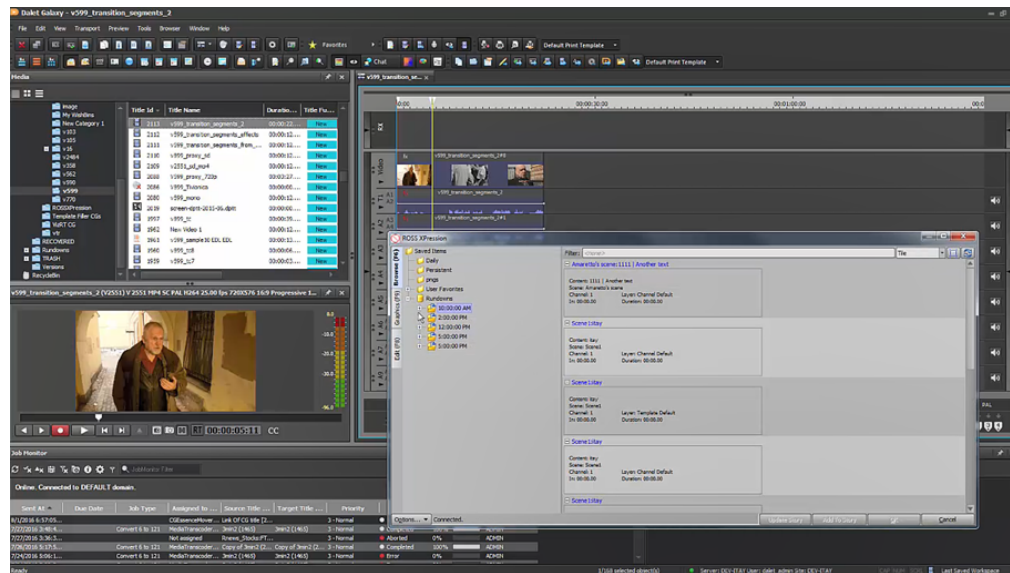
Dalet Galaxy - v599_transition_segments_2

File Edit View Transport Preview Tools Browser Window Help

Favorites

Default Print Template

Chat

Default Print Template

Media

v599_transition_se...

Image
My Wishlist
New Category 1
v303
v305
v36
v2484
v358
v562
v590
v599
v770
ROSSXPression
Template Filler CGs
VizRT CG
vtr
RECOVERED
Rundowns
TRASH
Versions
Recyclebin

| Title Id | Title Name | Duratio... | Title Fo... |
|---|---|---|---|
| 2113 | v599_transition_segments_2 | 00:00:22... | New |
| 2112 | v599_transition_segments_affects | 00:00:12... | New |
| 2111 | v599_transition_segments_from_... | 00:00:12... | New |
| 2110 | v599_proxy_sd | 00:00:12... | New |
| 2109 | v2551_sd_mp4 | 00:00:12... | New |
| 2088 | v599_proxy_720p | 00:00:12... | New |
| 2086 | v599_Tvanna | 00:00:06... | New |
| 2080 | v599_mono | 00:00:06... | New |
| 2039 | screen-dpm-2031-06.dpm | 00:00:12... | New |
| 1997 | v599_tc | 00:00:12... | New |
| 1962 | New Video 1 | 00:00:12... | New |
| 1963 | v599_sample EDL EDL | 00:00:12... | New |
| 1960 | v599_tc8 | 00:00:06... | New |
| 1939 | v599_tc7 | 00:00:03... | New |

v599_transition_segments_2 (V2551) 2551 MP4 SC PAL H264 25.00 fps 720X576 16:9 Progressive I...

00:00:05:11 CC

00:00 00:00:30:00 00:01:00:00 00:01:30

FX
Video
A1
A2
A3
A4
A5
A6
A7
A8

v599_transition_segments_2#0
v599_transition_segments_2
v599_transition_segments_2#1

ROSS XPression

Browse (F6)
Graphics (F8)
Edit (F9)

Saved Items
Daily
Persistent
pngs
User Favorites
Rundowns
10:00:00 AM
2:00:00 PM
12:00:00 PM
5:00:00 PM
5:00:00 PM

Filter: <None> Tile

Amaretto's scene:1111 | Another text
Content: 1111 | Another text
Scene: Amaretto's scene
Channel: 1 Layer: Channel Default
In: 00:00:00 Duration: 00:00:00

Scene:1:tay
Content: tay
Scene: Scene1
Channel: 1 Layer: Channel Default
In: 00:00:00 Duration: 00:00:00

Scene:1:tay
Content: tay
Scene: Scene1
Channel: 1 Layer: Template Default
In: 00:00:00 Duration: 00:00:00

Scene:1:tay
Content: tay
Scene: Scene1
Channel: 1 Layer: Channel Default
In: 00:00:00 Duration: 00:00:00

Scene:1:tay

Options... Connected.
Update Story Add To Story Cancel

Job Monitor

JobMonitor Filter

Online. Connected to DEFAULT domain.

| Sent At | Due Date | Job Type | Assigned to ... | Source Title ... | Target Title ... | Priority | | | |
|---|---|---|---|---|---|---|---|---|---|
| 8/1/2016 5:57:05... | | Convert 6 to 121 | CGEssenceMover... | Link Of CG title [2... | | 3 - Normal | | | |
| 7/27/2016 3:46:4... | | Convert 6 to 121 | MediaTranscoder... | 3min2 (1463) | | 3 - Normal | Completed | | |
| 7/27/2016 3:46:1... | | | Not assigned | Rnewe_Stocks(FT... | | 3 - Normal | Aborted | | ADMIN |
| 7/26/2016 5:17:15... | | Convert 6 to 121 | MediaTranscoder... | Copy of 3min2 (1... | Copy of 3min2 (1... | 3 - Normal | Completed | 100% | ADMIN |
| 7/27/2016 3:06:1... | | Convert 6 to 121 | MediaTranscoder... | 3min2 (1463) | 3min2 (1463) | 3 - Normal | Error | 0% | ADMIN |

Ready 1/168 selected object(s) Server: DEV-ITAY User: dalet_admin Site: DEV-ITAY Last Saved Workspace